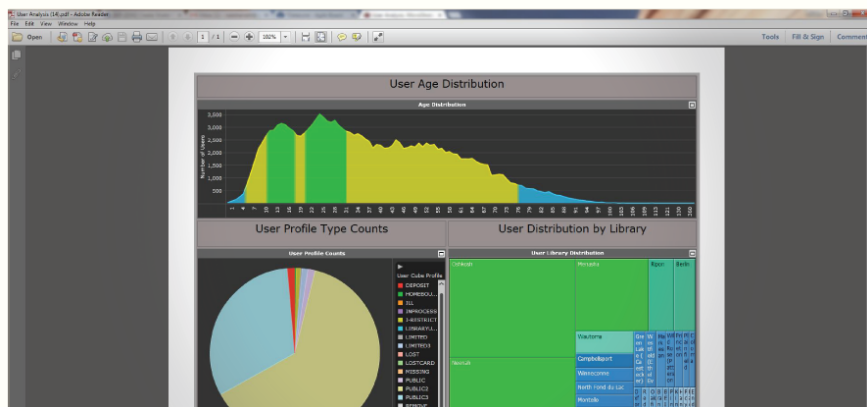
User Analysis (14).pdf - Adobe Reader
File Edit View Window Help
Open 1 / 1 182% Tools Fill & Sign Comment

User Age Distribution

Age Distribution

3,000
2,500
2,000
1,500
1,000
500

Number of Users

1 4 7 10 13 16 19 22 25 28 31 34 37 40 43 46 49 52 55 58 61 64 67 70 73 76 79 82 85 88 91 94 97 100 103 106 109 112 115 118

User Profile Type Counts

User Profile Counts

User Cube Profile
DEPOSIT
HOMEBOU...
ILL
INPROCESS
J-RESTRICT
LIBRARYLI...
LIMITED
LIMITED3
LOST
LOSTCARD
MISSING
PUBLIC
PUBLIC2
PUBLIC3
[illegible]

User Distribution by Library

User Library Distribution

Oshkosh
Menasha
Ripon
Berlin
Neenah
Wautoma
Campbellsport
Waupaca
North Fond du Lac
Montello
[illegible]